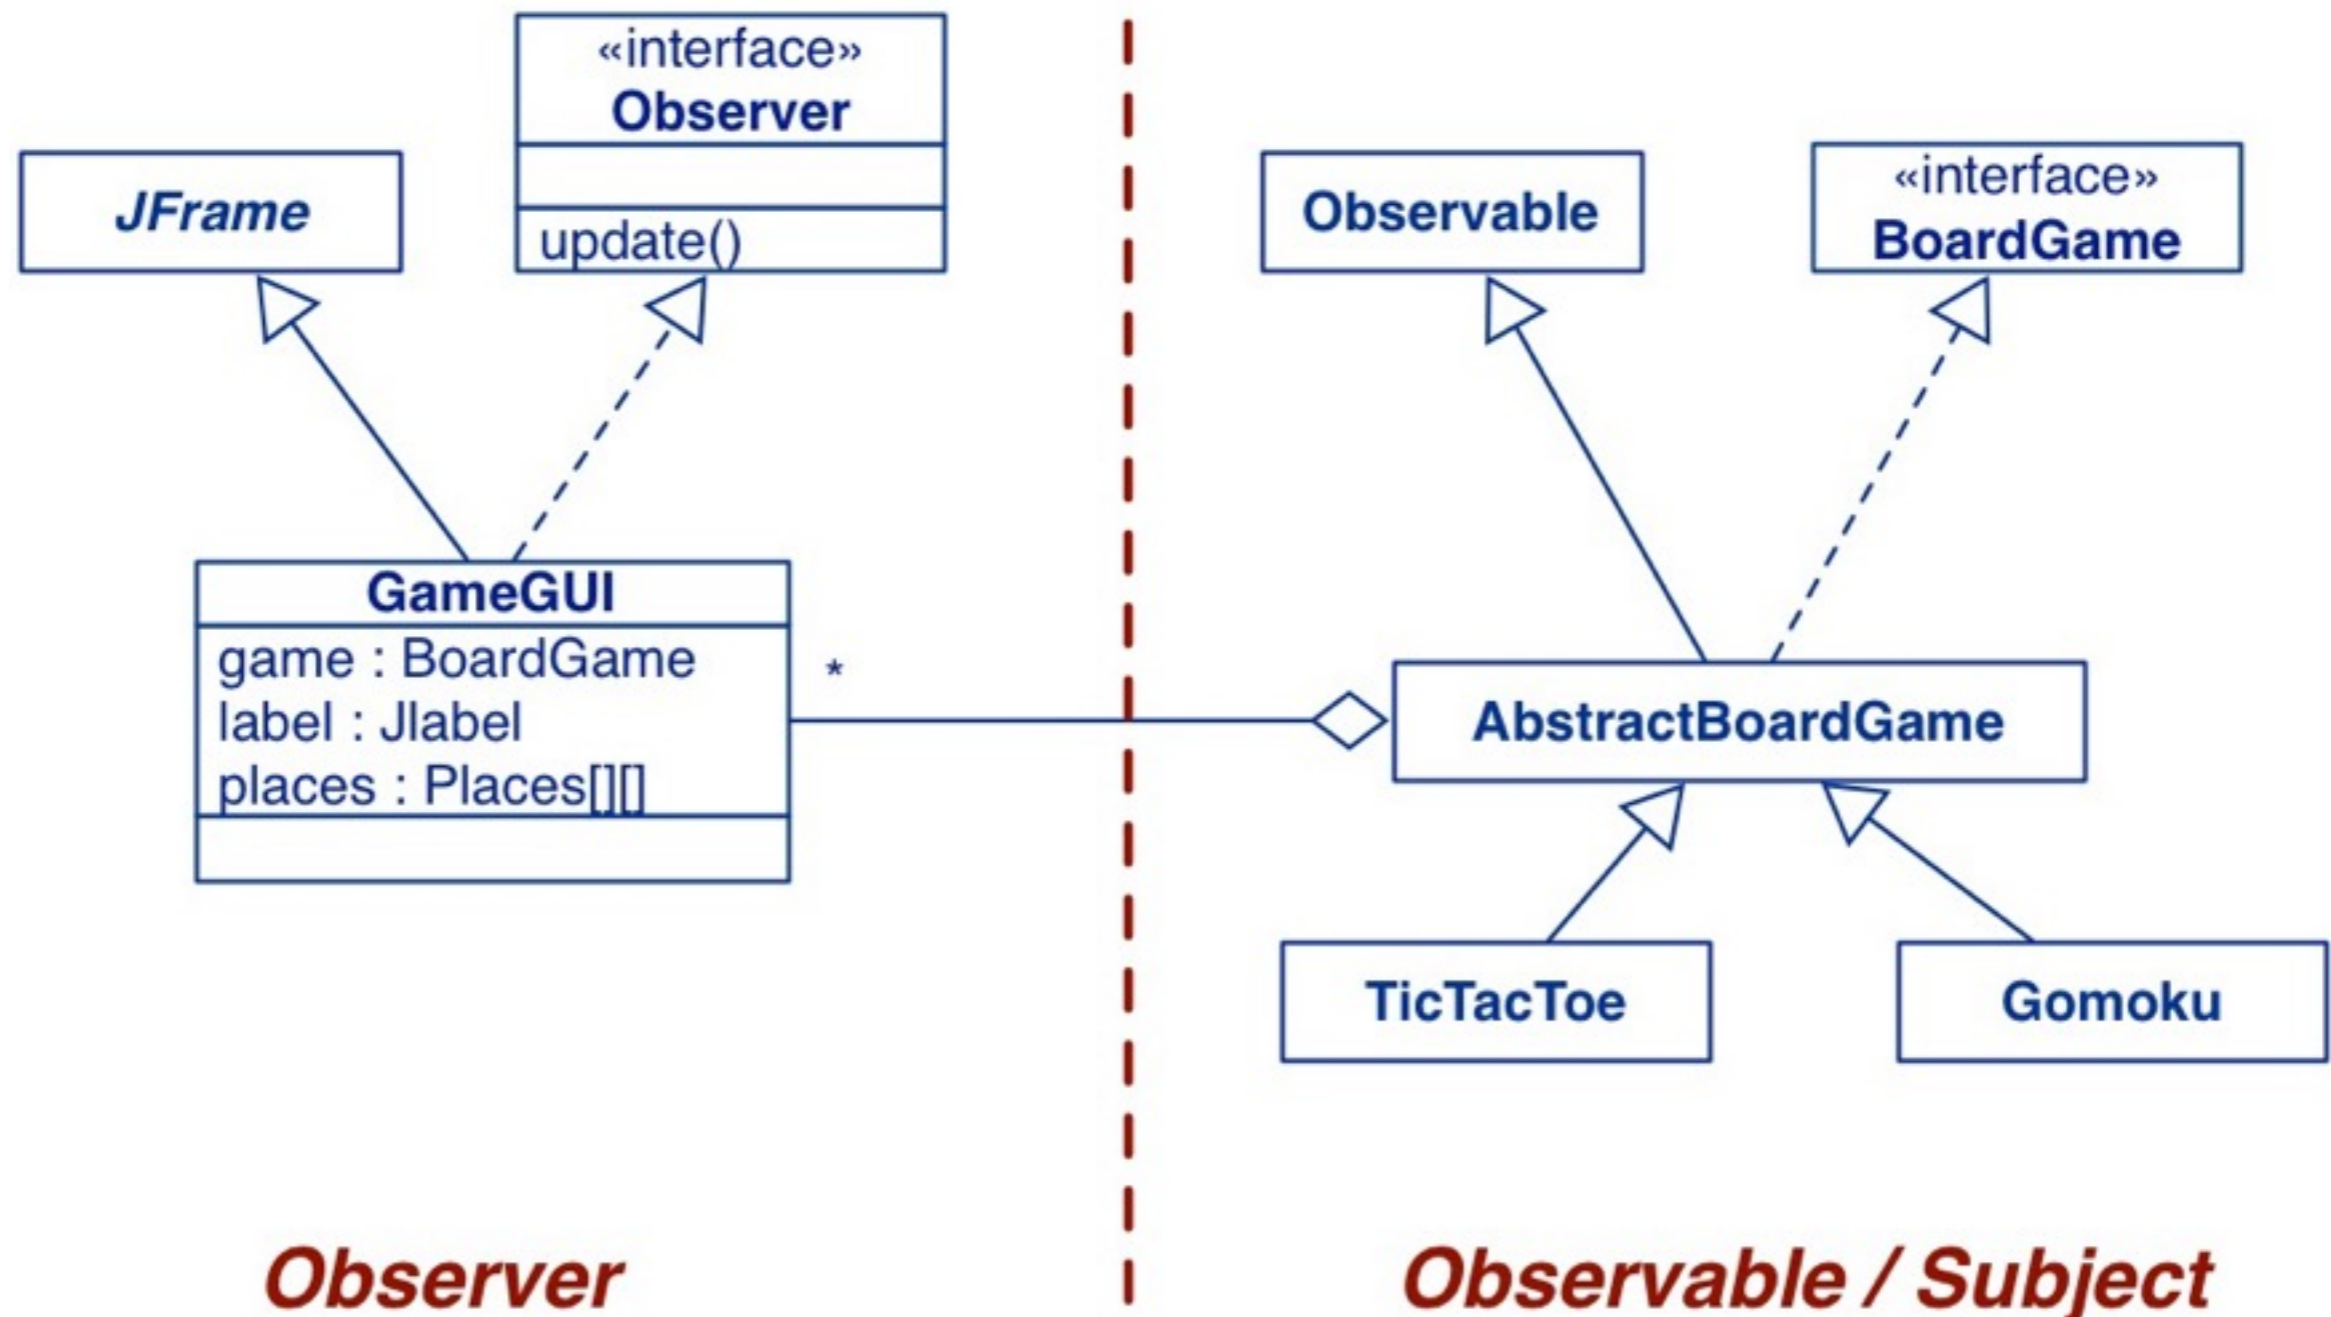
«interface»
Observer

update()

JFrame

Observable

«interface»
BoardGame

GameGUI
game : BoardGame
label : Jlabel
places : Places[][]

*

AbstractBoardGame

TicTacToe

Gomoku

Observer

Observable / Subject